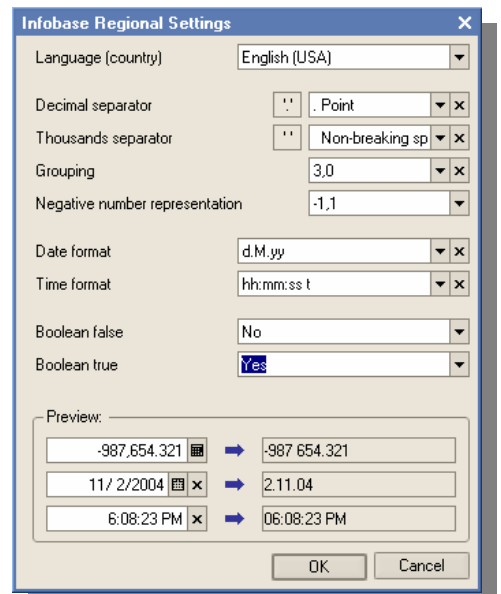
Infobase Regional Settings

Language (country) English (USA)

Decimal separator '.' . Point

Thousands separator ' ' Non-breaking sp

Grouping 3,0

Negative number representation -1,1

Date format d.M.yy

Time format hh:mm:ss t

Boolean false No

Boolean true Yes

Preview:

-987,654.321 → -987 654.321

11/ 2/2004 → 2.11.04

6:08:23 PM → 06:08:23 PM

OK Cancel